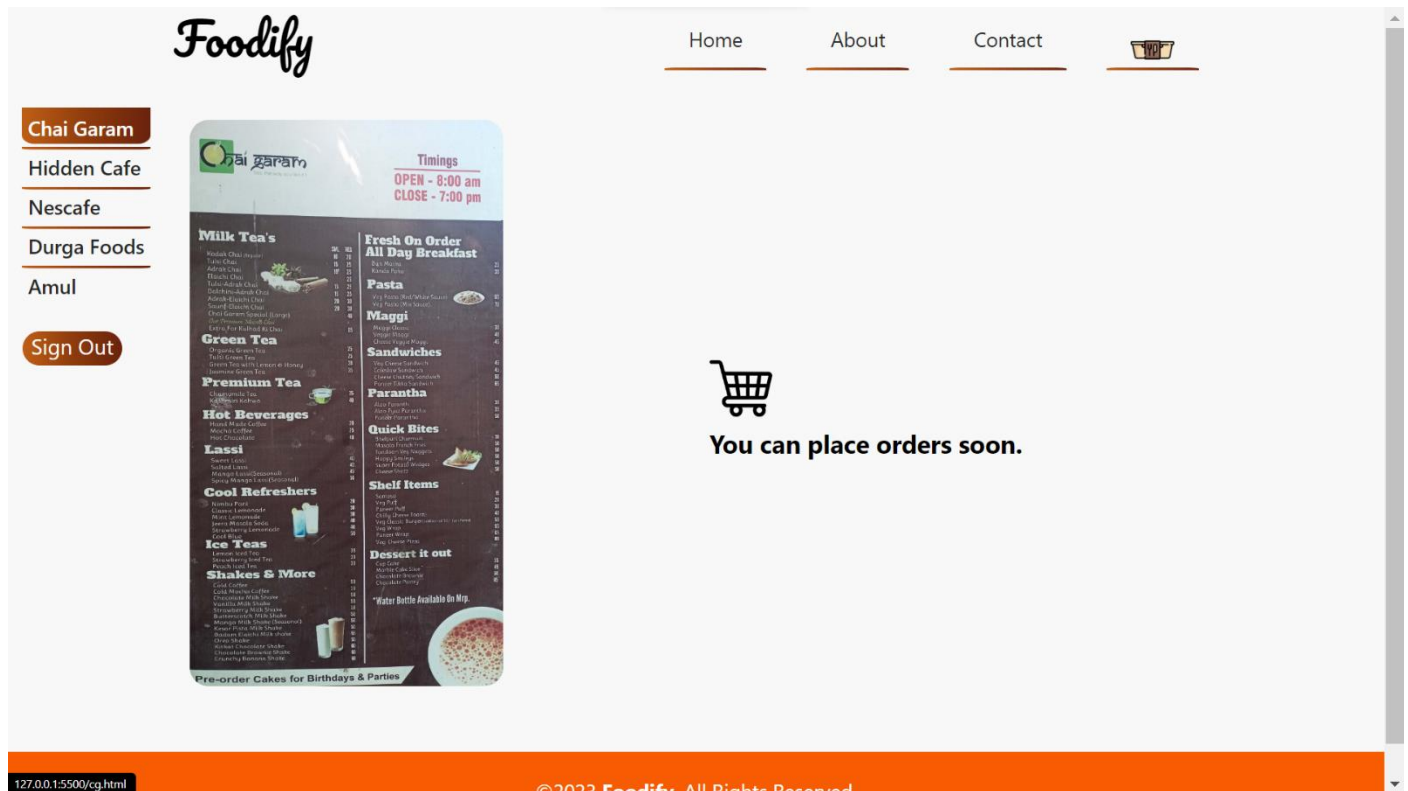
Foodify

Home About Contact

Chai Garam
Hidden Cafe
Nescafe
Durga Foods
Amul

Sign Out

Chai garam

Timings
OPEN - 8:00 am
CLOSE - 7:00 pm

Milk Tea's
Green Tea
Premium Tea
Hot Beverages
Lassi
Cool Refreshers
Ice Teas
Shakes & More

Fresh On Order
All Day Breakfast
Pasta
Maggi
Sandwiches
Parantha
Quick Bites
Shelf Items
Dessert it out

*Water Bottle Available On Mrp.

Pre-order Cakes for Birthdays & Parties

You can place orders soon.

127.0.0.1:5500/cg.html

©2023 Foodify. All Rights Reserved